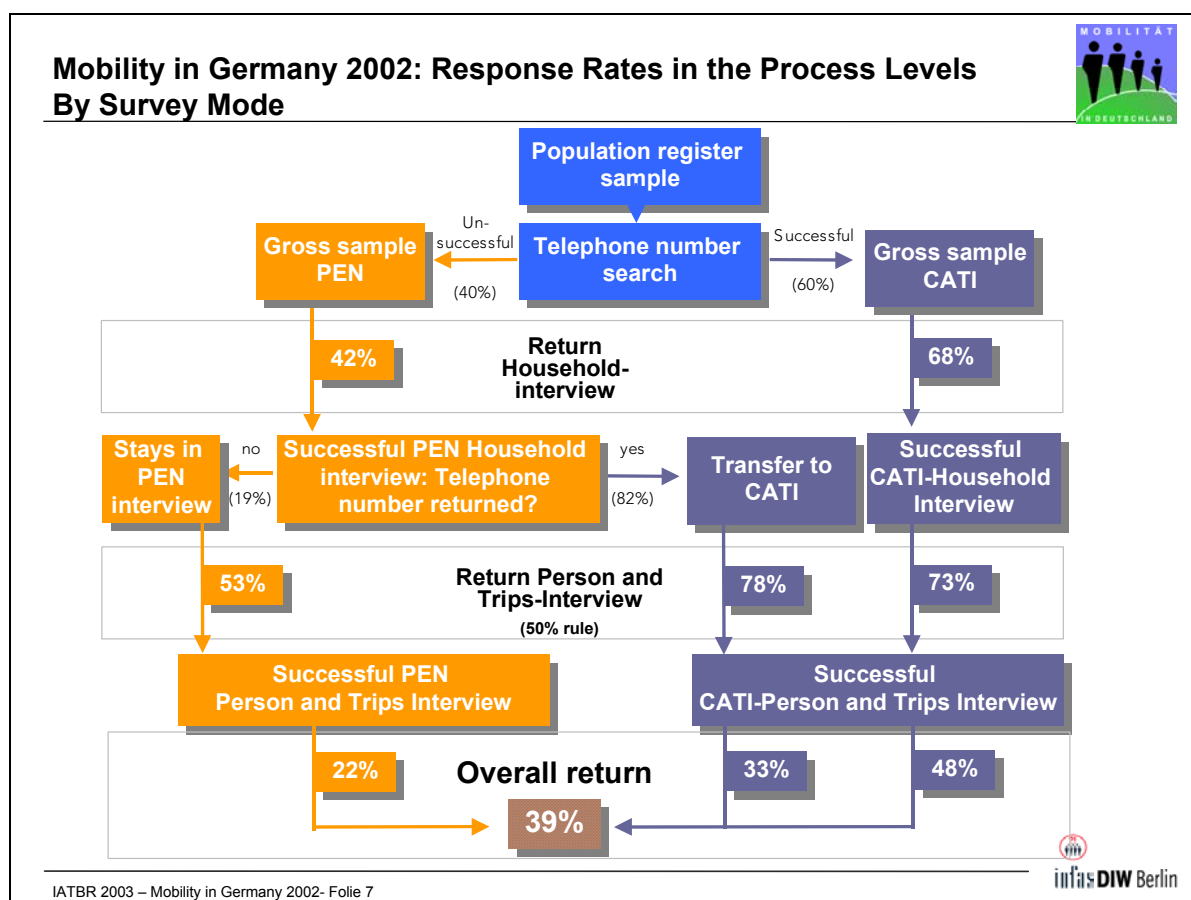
Mobility in Germany 2002: Response Rates in the Process Levels By Survey Mode

MOBILITÄT IN DEUTSCHLAND

Population register sample

Gross sample PEN

Un-successful

(40%)

Telephone number search

Successful

(60%)

Gross sample CATI

42%

Return Household-interview

68%

Stays in PEN interview

no

(19%)

Successful PEN Household interview: Telephone number returned?

yes

(82%)

Transfer to CATI

Successful CATI-Household Interview

53%

Return Person and Trips-Interview

(50% rule)

78%

73%

Successful PEN Person and Trips Interview

Successful CATI-Person and Trips Interview

22%

Overall return

33%

48%

39%

IATBR 2003 – Mobility in Germany 2002- Folie 7

infas DIW Berlin